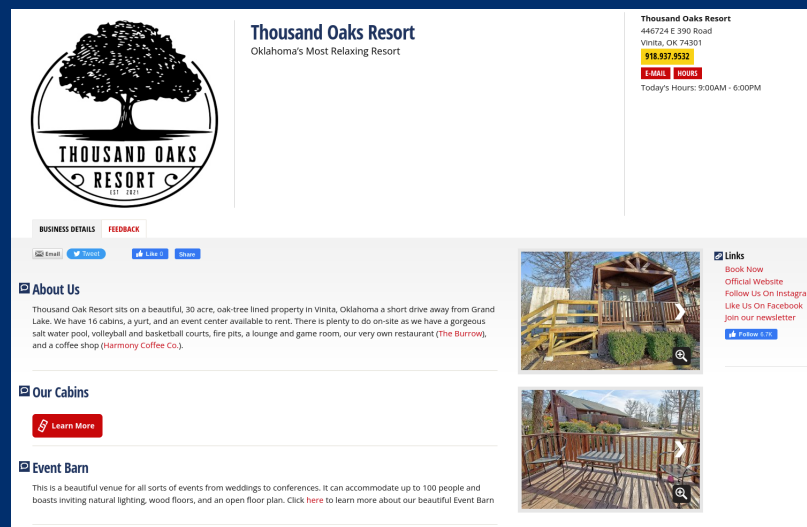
THOUSAND OAKS
RESORT
EST. 2021

Thousand Oaks Resort
Oklahoma's Most Relaxing Resort

Thousand Oaks Resort
446724 E 390 Road
Vinita, OK 74301
918.937.9532
E-MAIL HOURS
Today's Hours: 9:00AM - 6:00PM

BUSINESS DETAILS FEEDBACK

Email Tweet Like 0 Share

About Us
Thousand Oak Resort sits on a beautiful, 30 acre, oak-tree lined property in Vinita, Oklahoma a short drive away from Grand Lake. We have 16 cabins, a yurt, and an event center available to rent. There is plenty to do on-site as we have a gorgeous salt water pool, volleyball and basketball courts, fire pits, a lounge and game room, our very own restaurant (The Burrow), and a coffee shop (Harmony Coffee Co.).

Our Cabins
Learn More

Event Barn
This is a beautiful venue for all sorts of events from weddings to conferences. It can accommodate up to 100 people and boasts inviting natural lighting, wood floors, and an open floor plan. Click here to learn more about our beautiful Event Barn

Links
Book Now
Official Website
Follow Us On Instagra
Like Us On Facebook
Join our newsletter
Follow 6.7K